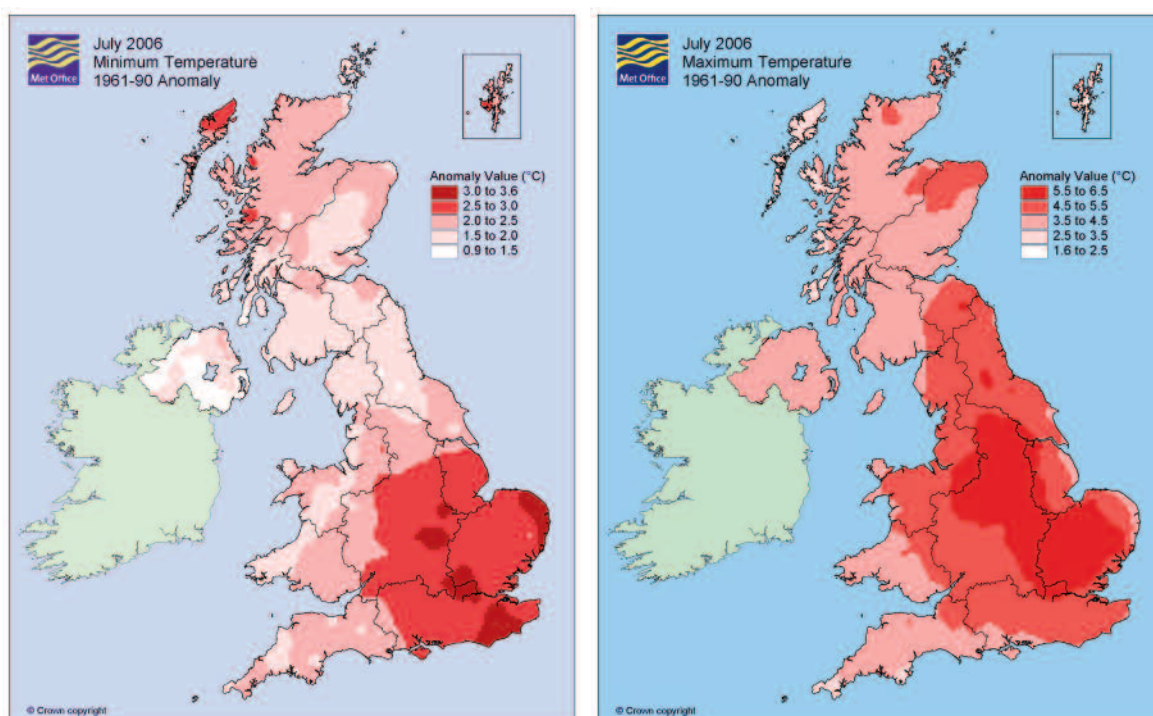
Met Office

July 2006
Minimum Temperature
1961-90 Anomaly

Anomaly Value (°C)
3.0 to 3.6
2.5 to 3.0
2.0 to 2.5
1.5 to 2.0
0.9 to 1.5

© Crown copyright

Met Office

July 2006
Maximum Temperature
1961-90 Anomaly

Anomaly Value (°C)
5.5 to 6.5
4.5 to 5.5
3.5 to 4.5
2.5 to 3.5
1.6 to 2.5

© Crown copyright